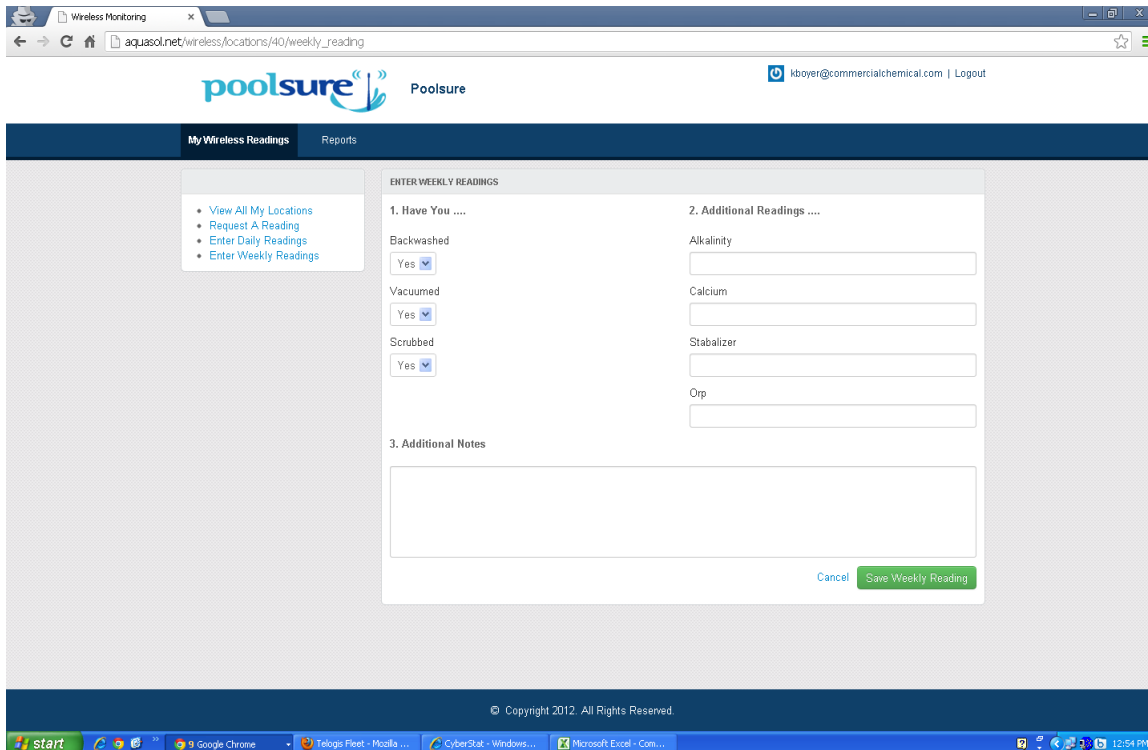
Wireless Monitoring ×

aquasol.net/wireless/locations/40/weekly_reading

poolsure Poolsure

kboyer@commercialchemical.com | Logout

My Wireless Readings Reports

- View All My Locations
- Request A Reading
- Enter Daily Readings
- Enter Weekly Readings

ENTER WEEKLY READINGS

1. Have You ....

Backwashed
Yes

Vacuumed
Yes

Scrubbed
Yes

2. Additional Readings ....

Alkalinity

Calcium

Stabalizer

Orp

3. Additional Notes

Cancel Save Weekly Reading

© Copyright 2012. All Rights Reserved.

start 9 Google Chrome Telogis Fleet - Mozilla ... CyberStat - Windows... Microsoft Excel - Com... 12:54 PM